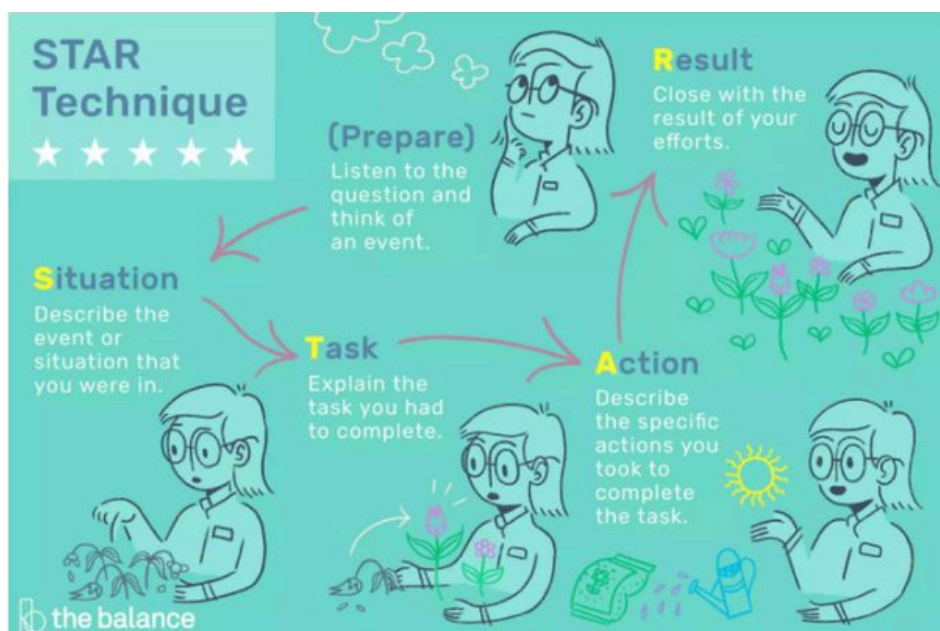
STAR Technique
★ ★ ★ ★ ★

(Prepare)
Listen to the question and think of an event.

Result
Close with the result of your efforts.

Situation
Describe the event or situation that you were in.

Task
Explain the task you had to complete.

Action
Describe the specific actions you took to complete the task.

the balance